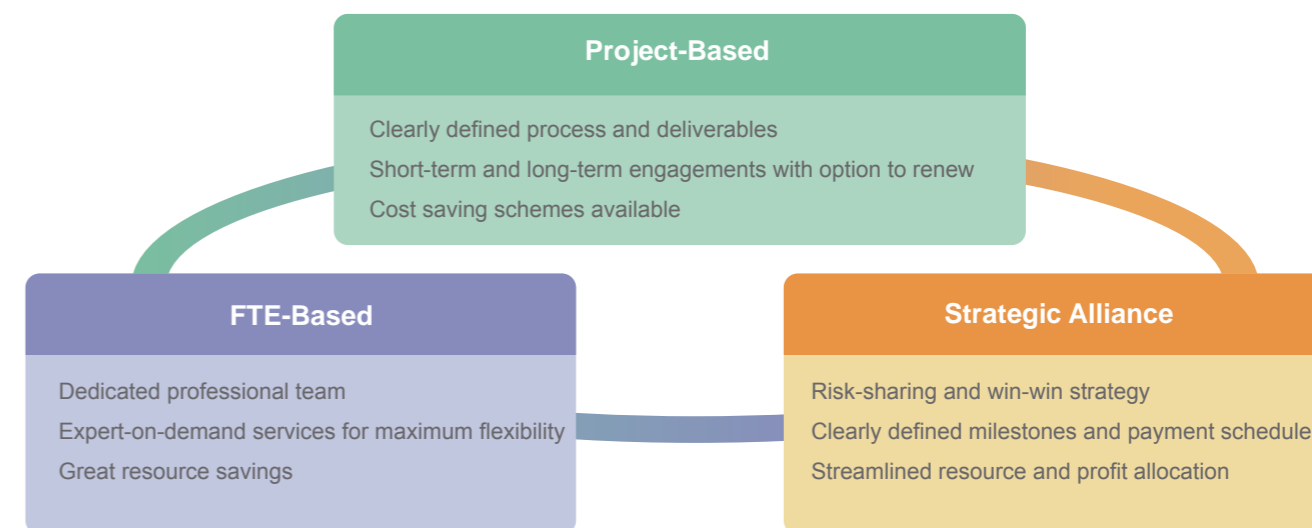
Project-Based

Clearly defined process and deliverables
Short-term and long-term engagements with option to renew
Cost saving schemes available

FTE-Based

Dedicated professional team
Expert-on-demand services for maximum flexibility
Great resource savings

Strategic Alliance

Risk-sharing and win-win strategy
Clearly defined milestones and payment schedule
Streamlined resource and profit allocation